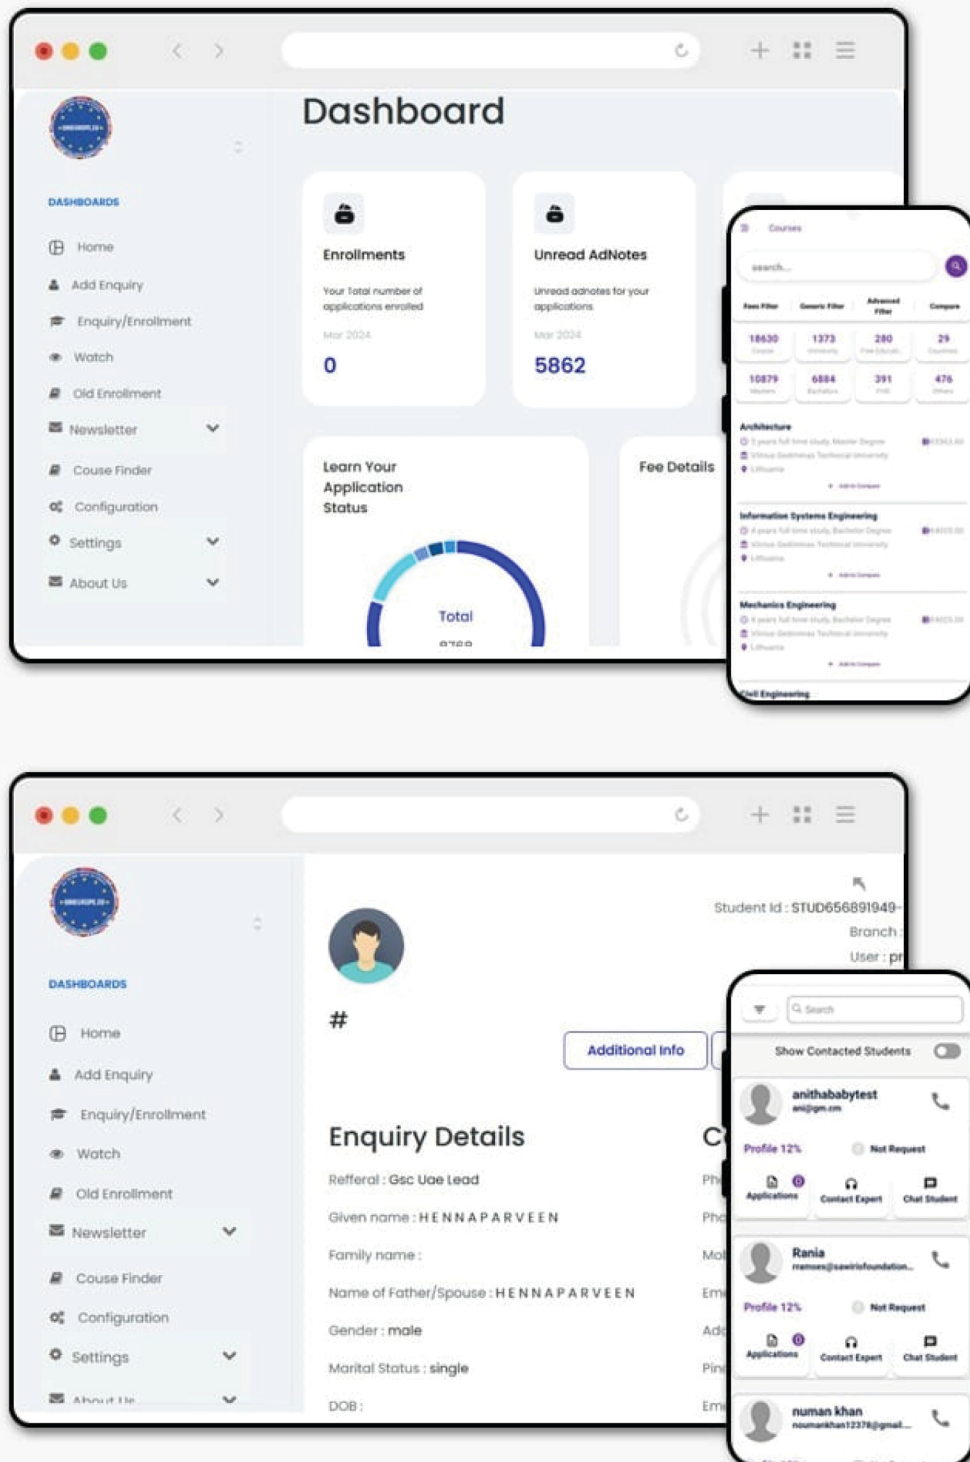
Dashboard

DASHBOARDS

Home
Add Enquiry
Enquiry/Enrollment
Watch
Old Enrollment
Newsletter
Couse Finder
Configuration
Settings
About Us

Enrollments
Your Total number of applications enrolled
Mar 2024
0

Unread AdNotes
Unread adnotes for your applications
Mar 2024
5862

Learn Your Application Status

Total

Fee Details

Courses

search...

| Fees Filter | Generic Filter | Advanced Filter | Compare |
|---|---|---|---|
| 18630 | 1373 | 280 | 29 |
| 10879 | 6884 | 391 | 476 |

Architecture
Add to Compare

Information Systems Engineering
Add to Compare

Mechanics Engineering
Add to Compare

Civil Engineering

DASHBOARDS

Home
Add Enquiry
Enquiry/Enrollment
Watch
Old Enrollment
Newsletter
Couse Finder
Configuration
Settings
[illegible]

Student Id : STUD656891949-
Branch :
User : pr

#

Additional Info

Enquiry Details

Refferal : Gsc Uae Lead
Given name : HENNAPARVEEN
Family name :
Name of Father/Spouse : HENNAPARVEEN
Gender : male
Marital Status : single
DOB :

Search

Show Contacted Students

anithababytest
ani@gm.cm
Profile 12%
Not Request
Applications
Contact Expert
Chat Student

Rania
rramoes@sawirisfoundation...
Profile 12%
Not Request
Applications
Contact Expert
Chat Student

numan khan
noumankhan12378@gmail...